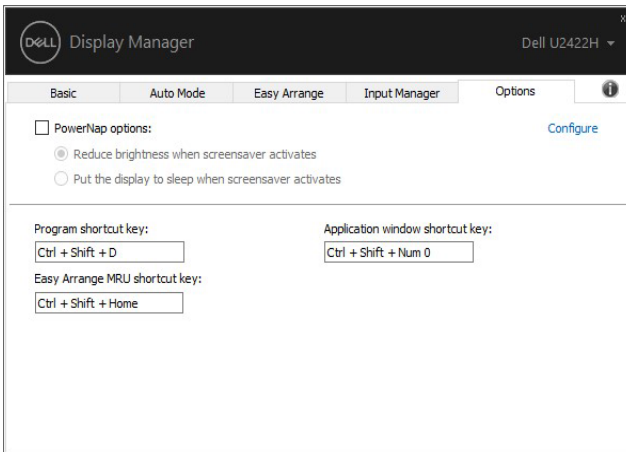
DELL Display Manager

Dell U2422H

x

Basic

Auto Mode

Easy Arrange

Input Manager

Options

PowerNap options:

Configure

Reduce brightness when screensaver activates

Put the display to sleep when screensaver activates

Program shortcut key:

Ctrl + Shift + D

Application window shortcut key:

Ctrl + Shift + Num 0

Easy Arrange MRU shortcut key:

Ctrl + Shift + Home